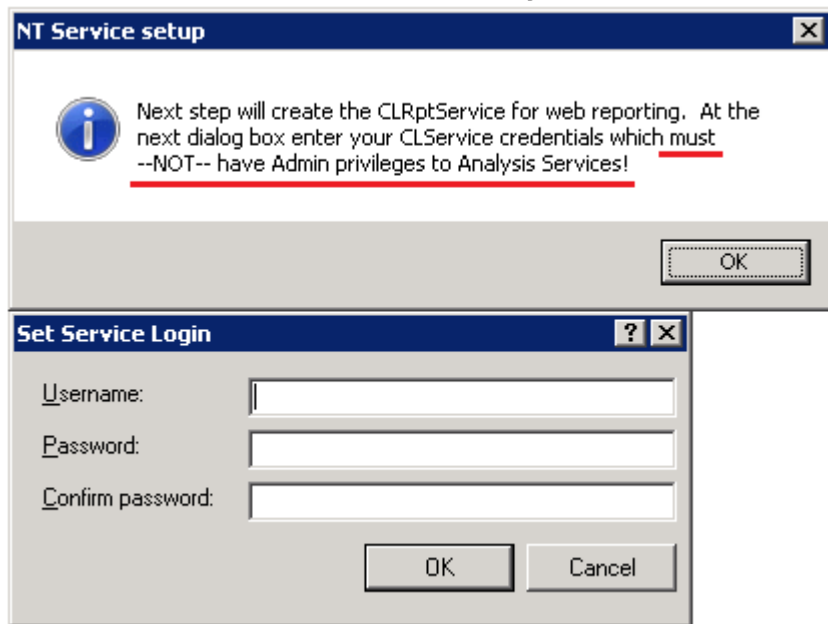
NT Service setup

Next step will create the CLRptService for web reporting. At the next dialog box enter your CLService credentials which must --NOT-- have Admin privileges to Analysis Services!

OK

Set Service Login

Username:

Password:

Confirm password:

OK

Cancel